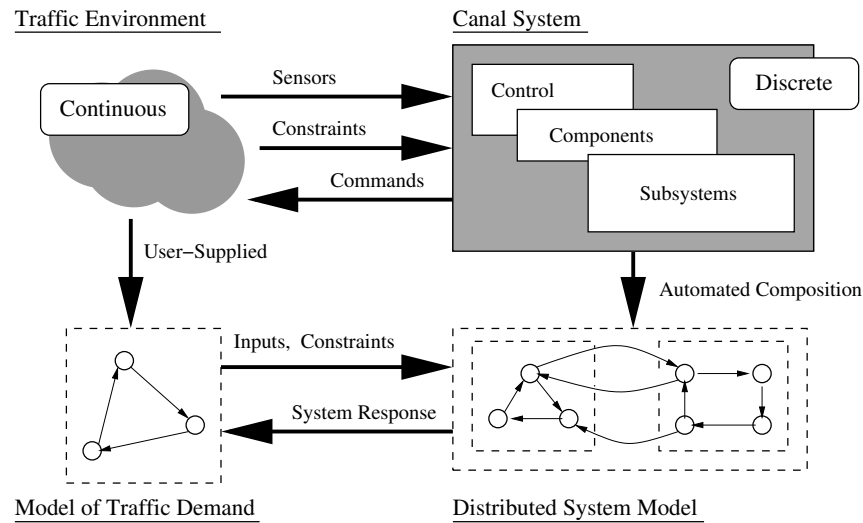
Traffic Environment

Canal System

Continuous

Discrete

Sensors

Constraints

Commands

Control

Components

Subsystems

User−Supplied

Automated Composition

Inputs, Constraints

System Response

Model of Traffic Demand

Distributed System Model